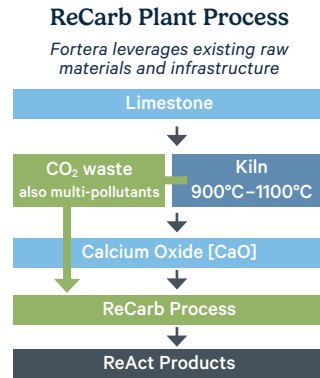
ReCarb Plant Process

Fortera leverages existing raw materials and infrastructure

Limestone

$CO_2$ waste
also multi-pollutants

Kiln
900°C–1100°C

Calcium Oxide [CaO]

ReCarb Process

ReAct Products